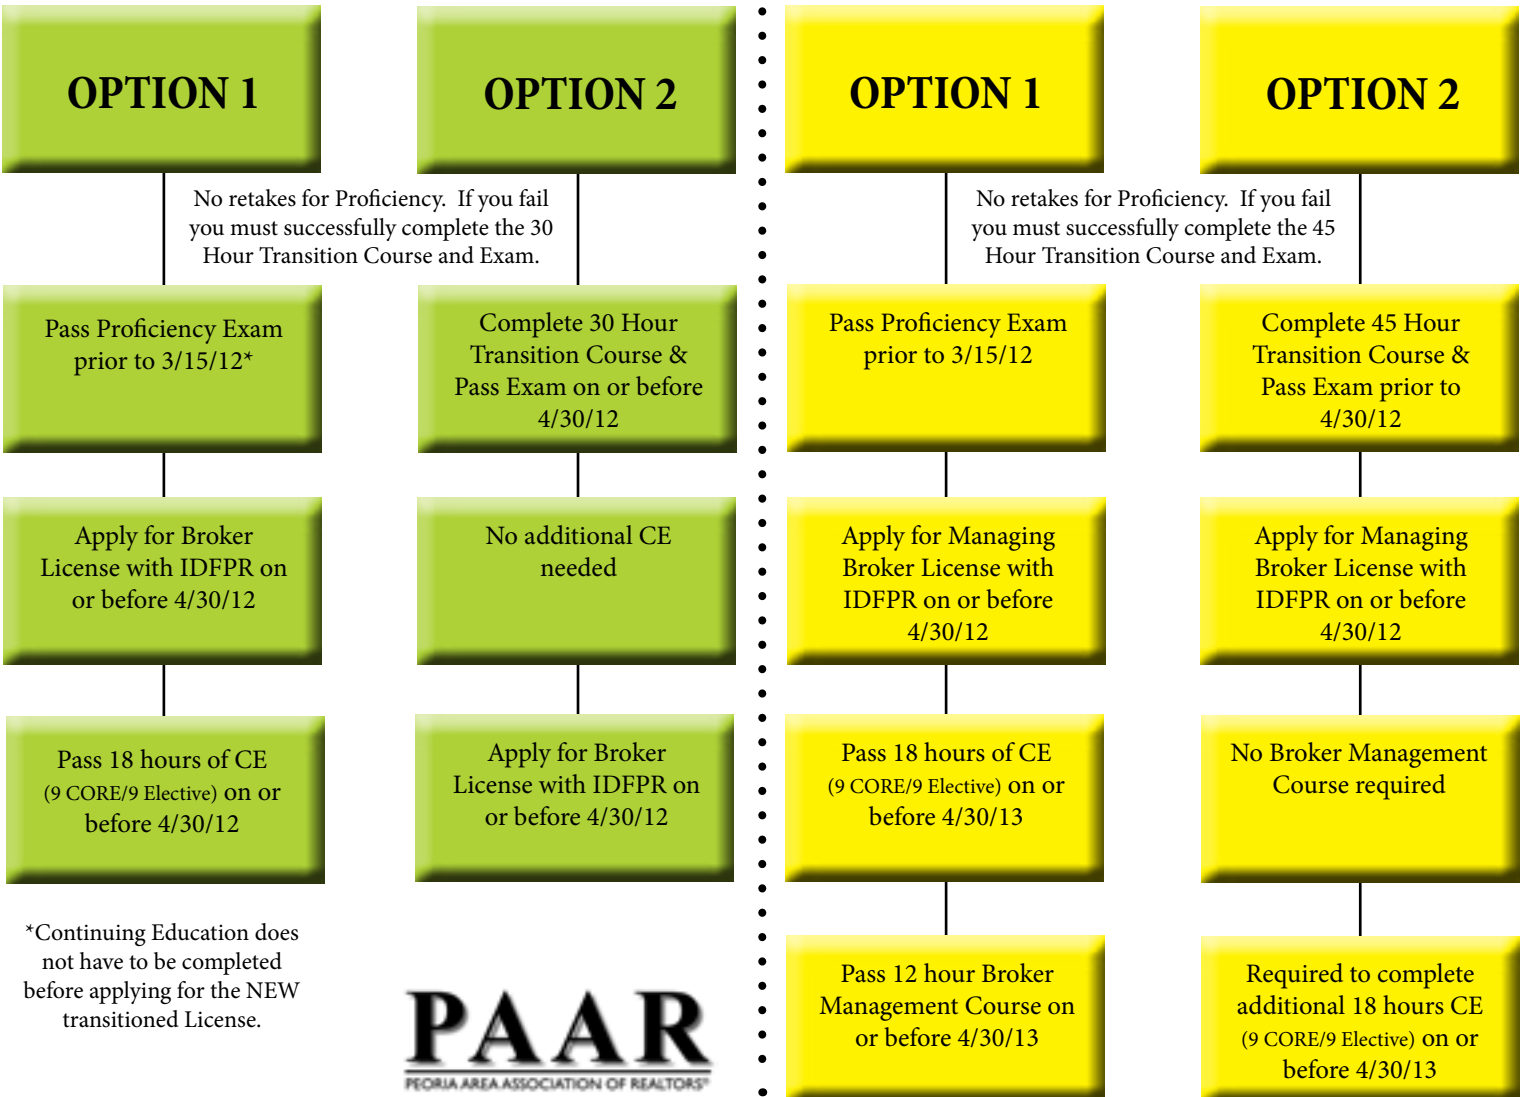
OPTION 1

OPTION 2

No retakes for Proficiency. If you fail you must successfully complete the 30 Hour Transition Course and Exam.

Pass Proficiency Exam prior to 3/15/12*

Complete 30 Hour Transition Course & Pass Exam on or before 4/30/12

Apply for Broker License with IDFPR on or before 4/30/12

No additional CE needed

Pass 18 hours of CE (9 CORE/9 Elective) on or before 4/30/12

Apply for Broker License with IDFPR on or before 4/30/12

*Continuing Education does not have to be completed before applying for the NEW transitioned License.

PAAR
PEORIA AREA ASSOCIATION OF REALTORS®

OPTION 1

OPTION 2

No retakes for Proficiency. If you fail you must successfully complete the 45 Hour Transition Course and Exam.

Pass Proficiency Exam prior to 3/15/12

Complete 45 Hour Transition Course & Pass Exam prior to 4/30/12

Apply for Managing Broker License with IDFPR on or before 4/30/12

Apply for Managing Broker License with IDFPR on or before 4/30/12

Pass 18 hours of CE (9 CORE/9 Elective) on or before 4/30/13

No Broker Management Course required

Pass 12 hour Broker Management Course on or before 4/30/13

Required to complete additional 18 hours CE (9 CORE/9 Elective) on or before 4/30/13